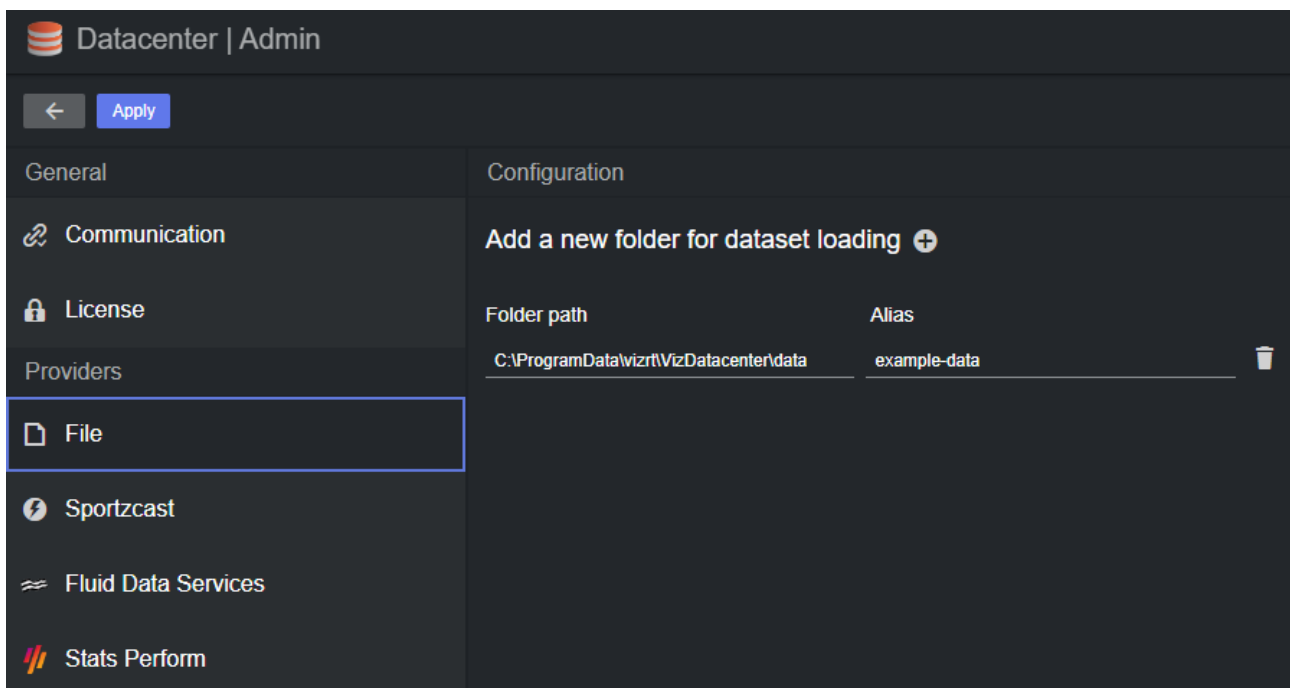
Datacenter | Admin

Apply

General

Communication

License

Providers

File

Sportzcast

Fluid Data Services

Stats Perform

Configuration

Add a new folder for dataset loading

Folder path

Alias

C:\ProgramData\vizrt\VizDatacenter\data

example-data